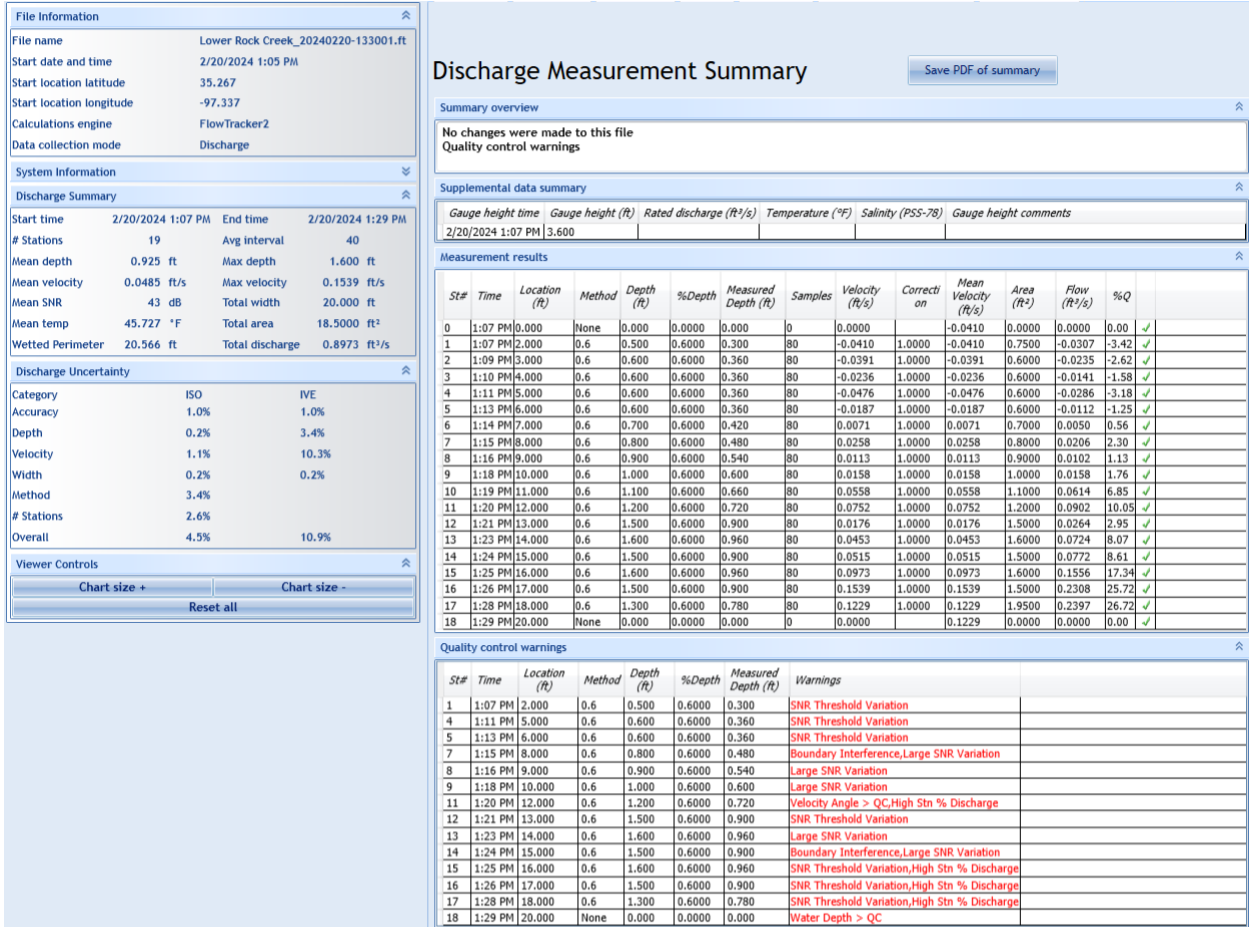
File Information

| File name | Lower Rock Creek_20240220-133001.ft |
|---|---|
| Start date and time | 2/20/2024 1:05 PM |
| Start location latitude | 35.267 |
| Start location longitude | -97.337 |
| Calculations engine | FlowTracker2 |
| Data collection mode | Discharge |

System Information

Discharge Summary

| Start time | 2/20/2024 1:07 PM | End time | 2/20/2024 1:29 PM |
|---|---|---|---|
| # Stations | 19 | Avg interval | 40 |
| Mean depth | 0.925 ft | Max depth | 1.600 ft |
| Mean velocity | 0.0485 ft/s | Max velocity | 0.1539 ft/s |
| Mean SNR | 43 dB | Total width | 20.000 ft |
| Mean temp | 45.727 °F | Total area | 18.5000 ft² |
| Wetted Perimeter | 20.566 ft | Total discharge | 0.8973 ft³/s |

Discharge Uncertainty

| Category | ISO | IVE |
|---|---|---|
| Accuracy | 1.0% | 1.0% |
| Depth | 0.2% | 3.4% |
| Velocity | 1.1% | 10.3% |
| Width | 0.2% | 0.2% |
| Method | 3.4% | |
| # Stations | 2.6% | |
| Overall | 4.5% | 10.9% |

Viewer Controls

Chart size +
Chart size -
Reset all

Discharge Measurement Summary

Save PDF of summary

Summary overview

No changes were made to this file
Quality control warnings

Supplemental data summary

| Gauge height time | Gauge height (ft) | Rated discharge (ft³/s) | Temperature (°F) | Salinity (PSS-78) | Gauge height comments |
|---|---|---|---|---|---|
| 2/20/2024 1:07 PM | 3.600 | | | | |

Measurement results

| St# | Time | Location (ft) | Method | Depth (ft) | %Depth | Measured Depth (ft) | Samples | Velocity (ft/s) | Correction | Mean Velocity (ft/s) | Area (ft²) | Flow (ft³/s) | %Q | |
|---|---|---|---|---|---|---|---|---|---|---|---|---|---|---|
| 0 | 1:07 PM | 0.000 | None | 0.000 | 0.0000 | 0.000 | 0 | 0.0000 | | -0.0410 | 0.0000 | 0.0000 | 0.00 | ✓ |
| 1 | 1:07 PM | 2.000 | 0.6 | 0.500 | 0.6000 | 0.300 | 80 | -0.0410 | 1.0000 | -0.0410 | 0.7500 | -0.0307 | -3.42 | ✓ |
| 2 | 1:09 PM | 3.000 | 0.6 | 0.600 | 0.6000 | 0.360 | 80 | -0.0391 | 1.0000 | -0.0391 | 0.6000 | -0.0235 | -2.62 | ✓ |
| 3 | 1:10 PM | 4.000 | 0.6 | 0.600 | 0.6000 | 0.360 | 80 | -0.0236 | 1.0000 | -0.0236 | 0.6000 | -0.0141 | -1.58 | ✓ |
| 4 | 1:11 PM | 5.000 | 0.6 | 0.600 | 0.6000 | 0.360 | 80 | -0.0476 | 1.0000 | -0.0476 | 0.6000 | -0.0286 | -3.18 | ✓ |
| 5 | 1:13 PM | 6.000 | 0.6 | 0.600 | 0.6000 | 0.360 | 80 | -0.0187 | 1.0000 | -0.0187 | 0.6000 | -0.0112 | -1.25 | ✓ |
| 6 | 1:14 PM | 7.000 | 0.6 | 0.700 | 0.6000 | 0.420 | 80 | 0.0071 | 1.0000 | 0.0071 | 0.7000 | 0.0050 | 0.56 | ✓ |
| 7 | 1:15 PM | 8.000 | 0.6 | 0.800 | 0.6000 | 0.480 | 80 | 0.0258 | 1.0000 | 0.0258 | 0.8000 | 0.0206 | 2.30 | ✓ |
| 8 | 1:16 PM | 9.000 | 0.6 | 0.900 | 0.6000 | 0.540 | 80 | 0.0113 | 1.0000 | 0.0113 | 0.9000 | 0.0102 | 1.13 | ✓ |
| 9 | 1:18 PM | 10.000 | 0.6 | 1.000 | 0.6000 | 0.600 | 80 | 0.0158 | 1.0000 | 0.0158 | 1.0000 | 0.0158 | 1.76 | ✓ |
| 10 | 1:19 PM | 11.000 | 0.6 | 1.100 | 0.6000 | 0.660 | 80 | 0.0558 | 1.0000 | 0.0558 | 1.1000 | 0.0614 | 6.85 | ✓ |
| 11 | 1:20 PM | 12.000 | 0.6 | 1.200 | 0.6000 | 0.720 | 80 | 0.0752 | 1.0000 | 0.0752 | 1.2000 | 0.0902 | 10.05 | ✓ |
| 12 | 1:21 PM | 13.000 | 0.6 | 1.500 | 0.6000 | 0.900 | 80 | 0.0176 | 1.0000 | 0.0176 | 1.5000 | 0.0264 | 2.95 | ✓ |
| 13 | 1:23 PM | 14.000 | 0.6 | 1.600 | 0.6000 | 0.960 | 80 | 0.0453 | 1.0000 | 0.0453 | 1.6000 | 0.0724 | 8.07 | ✓ |
| 14 | 1:24 PM | 15.000 | 0.6 | 1.500 | 0.6000 | 0.900 | 80 | 0.0515 | 1.0000 | 0.0515 | 1.5000 | 0.0772 | 8.61 | ✓ |
| 15 | 1:25 PM | 16.000 | 0.6 | 1.600 | 0.6000 | 0.960 | 80 | 0.0973 | 1.0000 | 0.0973 | 1.6000 | 0.1556 | 17.34 | ✓ |
| 16 | 1:26 PM | 17.000 | 0.6 | 1.500 | 0.6000 | 0.900 | 80 | 0.1539 | 1.0000 | 0.1539 | 1.5000 | 0.2308 | 25.72 | ✓ |
| 17 | 1:28 PM | 18.000 | 0.6 | 1.300 | 0.6000 | 0.780 | 80 | 0.1229 | 1.0000 | 0.1229 | 1.9500 | 0.2397 | 26.72 | ✓ |
| 18 | 1:29 PM | 20.000 | None | 0.000 | 0.0000 | 0.000 | 0 | 0.0000 | | 0.1229 | 0.0000 | 0.0000 | 0.00 | ✓ |

Quality control warnings

| St# | Time | Location (ft) | Method | Depth (ft) | %Depth | Measured Depth (ft) | Warnings |
|---|---|---|---|---|---|---|---|
| 1 | 1:07 PM | 2.000 | 0.6 | 0.500 | 0.6000 | 0.300 | SNR Threshold Variation |
| 4 | 1:11 PM | 5.000 | 0.6 | 0.600 | 0.6000 | 0.360 | SNR Threshold Variation |
| 5 | 1:13 PM | 6.000 | 0.6 | 0.600 | 0.6000 | 0.360 | SNR Threshold Variation |
| 7 | 1:15 PM | 8.000 | 0.6 | 0.800 | 0.6000 | 0.480 | Boundary Interference,Large SNR Variation |
| 8 | 1:16 PM | 9.000 | 0.6 | 0.900 | 0.6000 | 0.540 | Large SNR Variation |
| 9 | 1:18 PM | 10.000 | 0.6 | 1.000 | 0.6000 | 0.600 | Large SNR Variation |
| 11 | 1:20 PM | 12.000 | 0.6 | 1.200 | 0.6000 | 0.720 | Velocity Angle > QC,High Stn % Discharge |
| 12 | 1:21 PM | 13.000 | 0.6 | 1.500 | 0.6000 | 0.900 | SNR Threshold Variation |
| 13 | 1:23 PM | 14.000 | 0.6 | 1.600 | 0.6000 | 0.960 | Large SNR Variation |
| 14 | 1:24 PM | 15.000 | 0.6 | 1.500 | 0.6000 | 0.900 | Boundary Interference,Large SNR Variation |
| 15 | 1:25 PM | 16.000 | 0.6 | 1.600 | 0.6000 | 0.960 | SNR Threshold Variation,High Stn % Discharge |
| 16 | 1:26 PM | 17.000 | 0.6 | 1.500 | 0.6000 | 0.900 | SNR Threshold Variation,High Stn % Discharge |
| 17 | 1:28 PM | 18.000 | 0.6 | 1.300 | 0.6000 | 0.780 | SNR Threshold Variation,High Stn % Discharge |
| 18 | 1:29 PM | 20.000 | None | 0.000 | 0.0000 | 0.000 | Water Depth > QC |